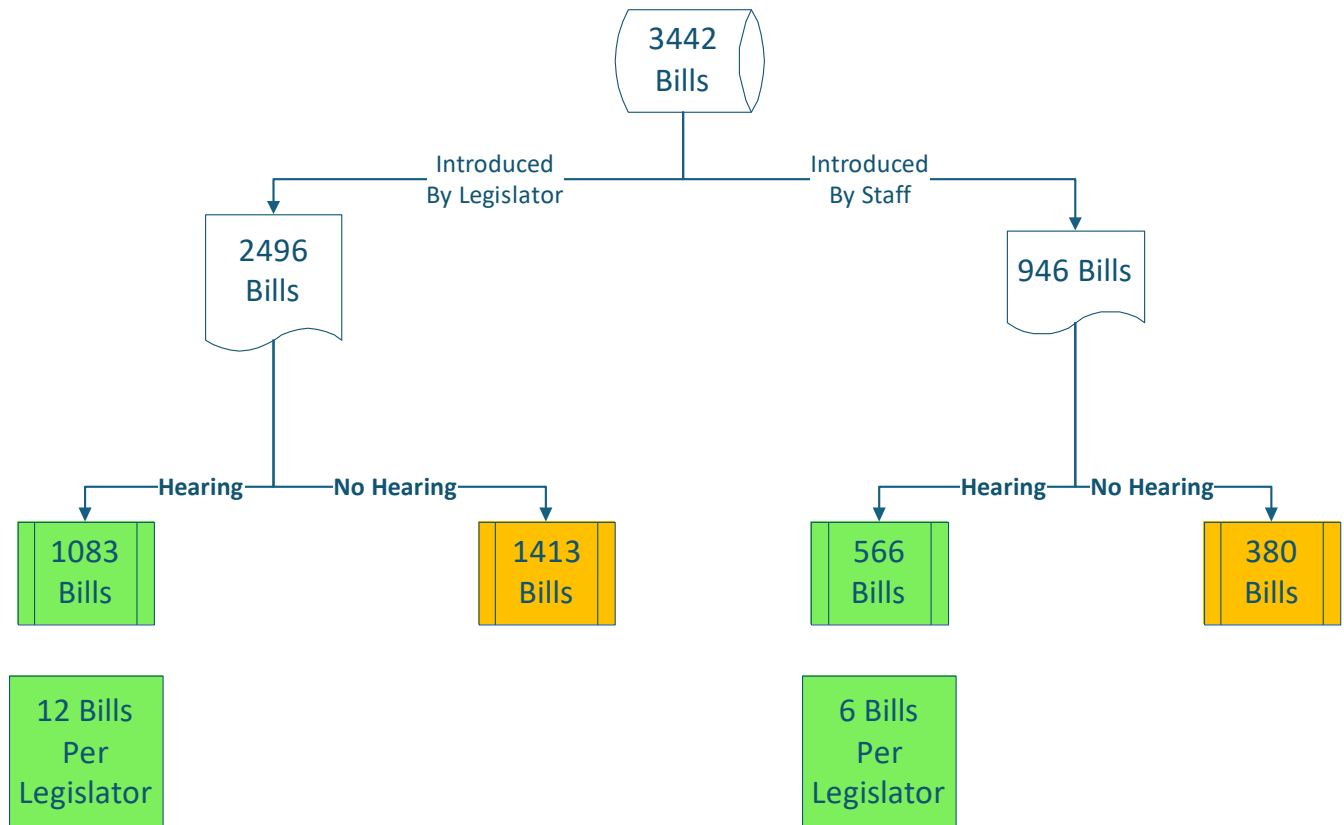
3442 Bills

Introduced By Legislator

Introduced By Staff

2496 Bills

946 Bills

Hearing

No Hearing

Hearing

No Hearing

1083 Bills

1413 Bills

566 Bills

380 Bills

12 Bills Per Legislator

6 Bills Per Legislator